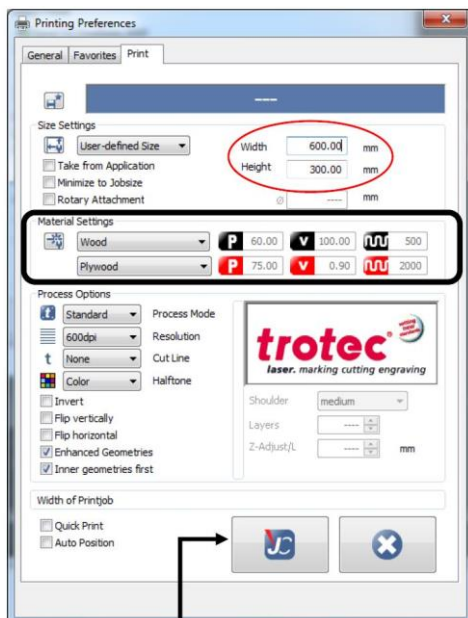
Printing Preferences

General | Favorites | Print

----

Size Settings

User-defined Size

Take from Application

Minimize to Jobsize

Rotary Attachment

Width 600.00 mm

Height 300.00 mm

Ø ---- mm

Material Settings

Wood

P 60.00 V 100.00 500

Plywood

P 75.00 V 0.90 2000

Process Options

Standard Process Mode

600dpi Resolution

None Cut Line

Color Halftone

Invert

Flip vertically

Flip horizontal

Enhanced Geometries

Inner geometries first

trotec laser. marking cutting engraving

Shoulder medium

Layers ----

Z-Adjust/L ---- mm

Width of Printjob

Quick Print

Auto Position